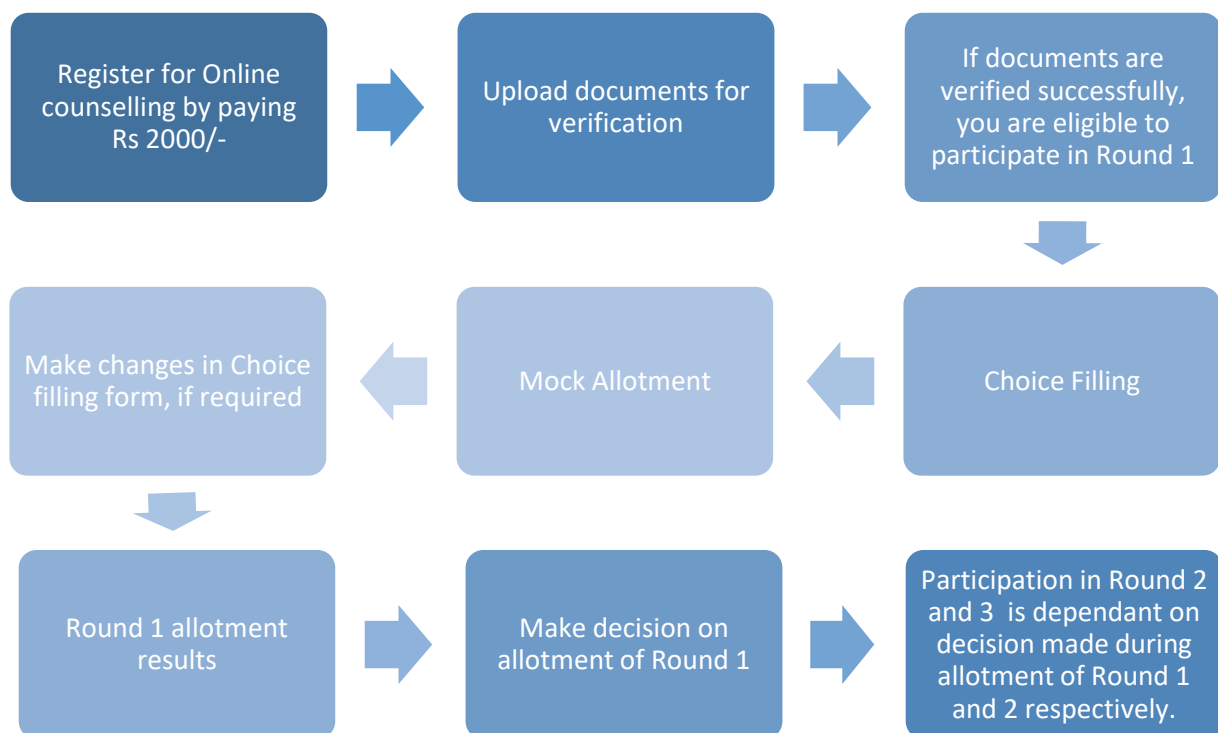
Register for Online counselling by paying Rs 2000/-

Upload documents for verification

If documents are verified successfully, you are eligible to participate in Round 1

Choice Filling

Mock Allotment

Make changes in Choice filling form, if required

Round 1 allotment results

Make decision on allotment of Round 1

Participation in Round 2 and 3 is dependant on decision made during allotment of Round 1 and 2 respectively.